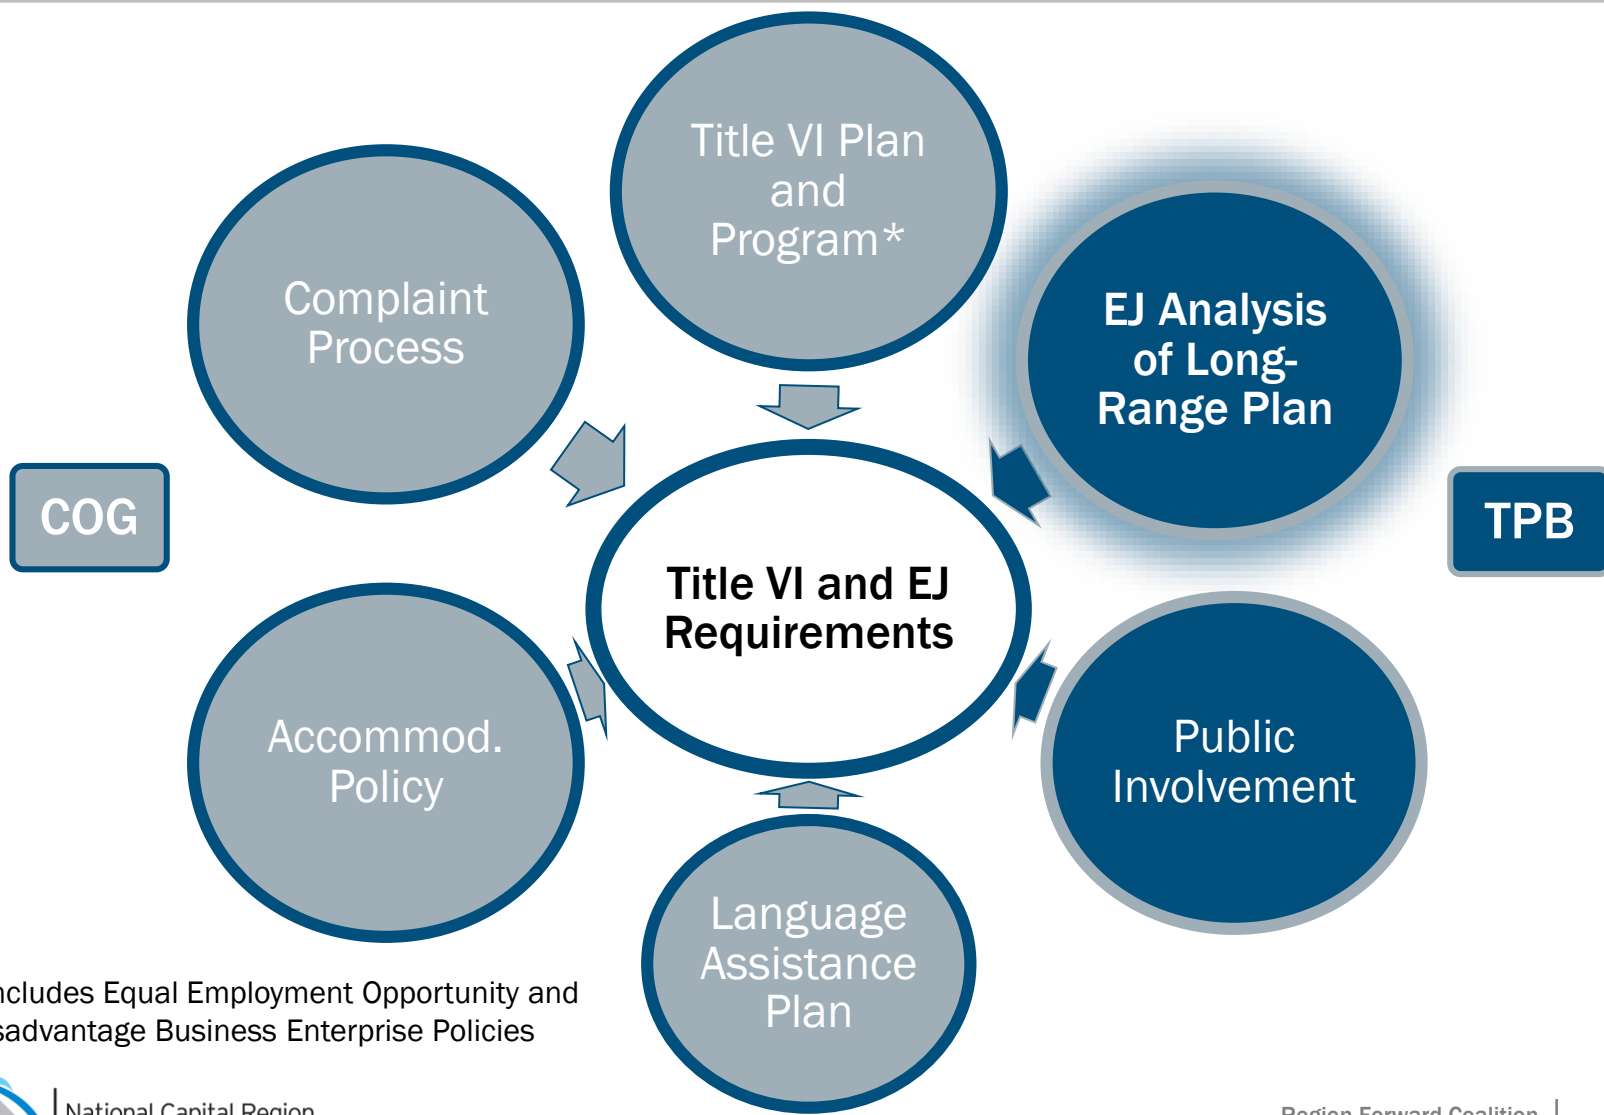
Title VI Plan and Program*

Complaint Process

EJ Analysis of Long-Range Plan

COG

Title VI and EJ Requirements

TPB

Accommod. Policy

Public Involvement

Language Assistance Plan

ncludes Equal Employment Opportunity and sadvantage Business Enterprise Policies

National Capital Region

Region Forward Coalition